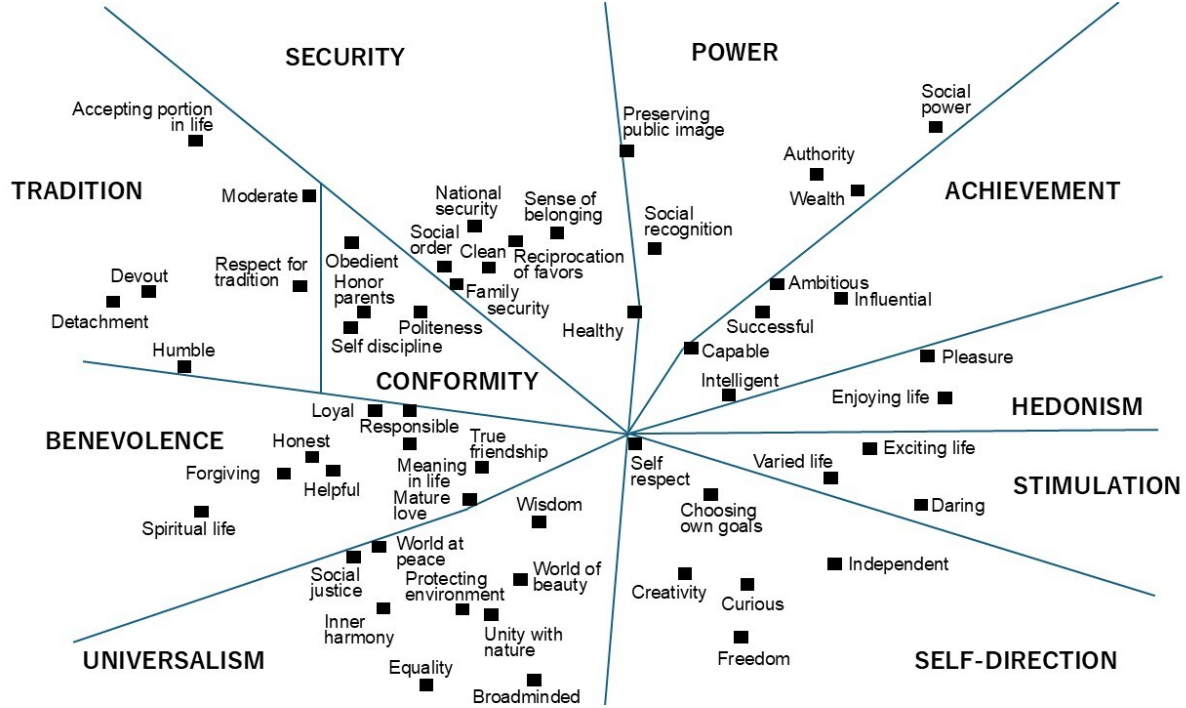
SECURITY

POWER

Social power

Accepting portion in life

Preserving public image

Authority

TRADITION

Moderate

Wealth

ACHIEVEMENT

National security

Sense of belonging

Social recognition

Social order

Clean

Respect for tradition

Obedient

Reciprocation of favors

Devout

Honor parents

Family security

Ambitious

Influential

Detachment

Politeness

Healthy

Successful

Self discipline

Humble

Capable

Pleasure

CONFORMITY

Intelligent

Enjoying life

HEDONISM

Loyal

Responsible

BENEVOLENCE

True friendship

Honest

Exciting life

Meaning in life

Self respect

Varied life

Forgiving

Helpful

STIMULATION

Mature love

Choosing own goals

Daring

Wisdom

Spiritual life

World at peace

Independent

Social justice

World of beauty

Protecting environment

Creativity

Curious

Inner harmony

Unity with nature

Freedom

UNIVERSALISM

Equality

SELF-DIRECTION

Broadminded